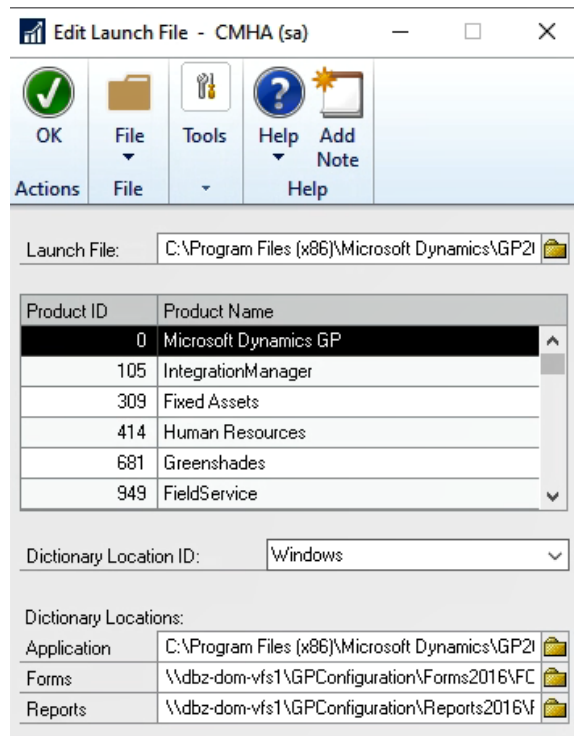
Edit Launch File - CMHA (sa)

OK
Actions

File
File

Tools

Help

Add Note
Help

Launch File: C:\Program Files (x86)\Microsoft Dynamics\GP2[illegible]

| Product ID | Product Name |
|---|---|
| 0 | Microsoft Dynamics GP |
| 105 | IntegrationManager |
| 309 | Fixed Assets |
| 414 | Human Resources |
| 681 | Greenshades |
| 949 | FieldService |

Dictionary Location ID: Windows

Dictionary Locations:
Application C:\Program Files (x86)\Microsoft Dynamics\GP2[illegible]
Forms \\dbz-dom-vfs1\GPConfiguration\Forms2016\FC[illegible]
Reports \\dbz-dom-vfs1\GPConfiguration\Reports2016\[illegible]